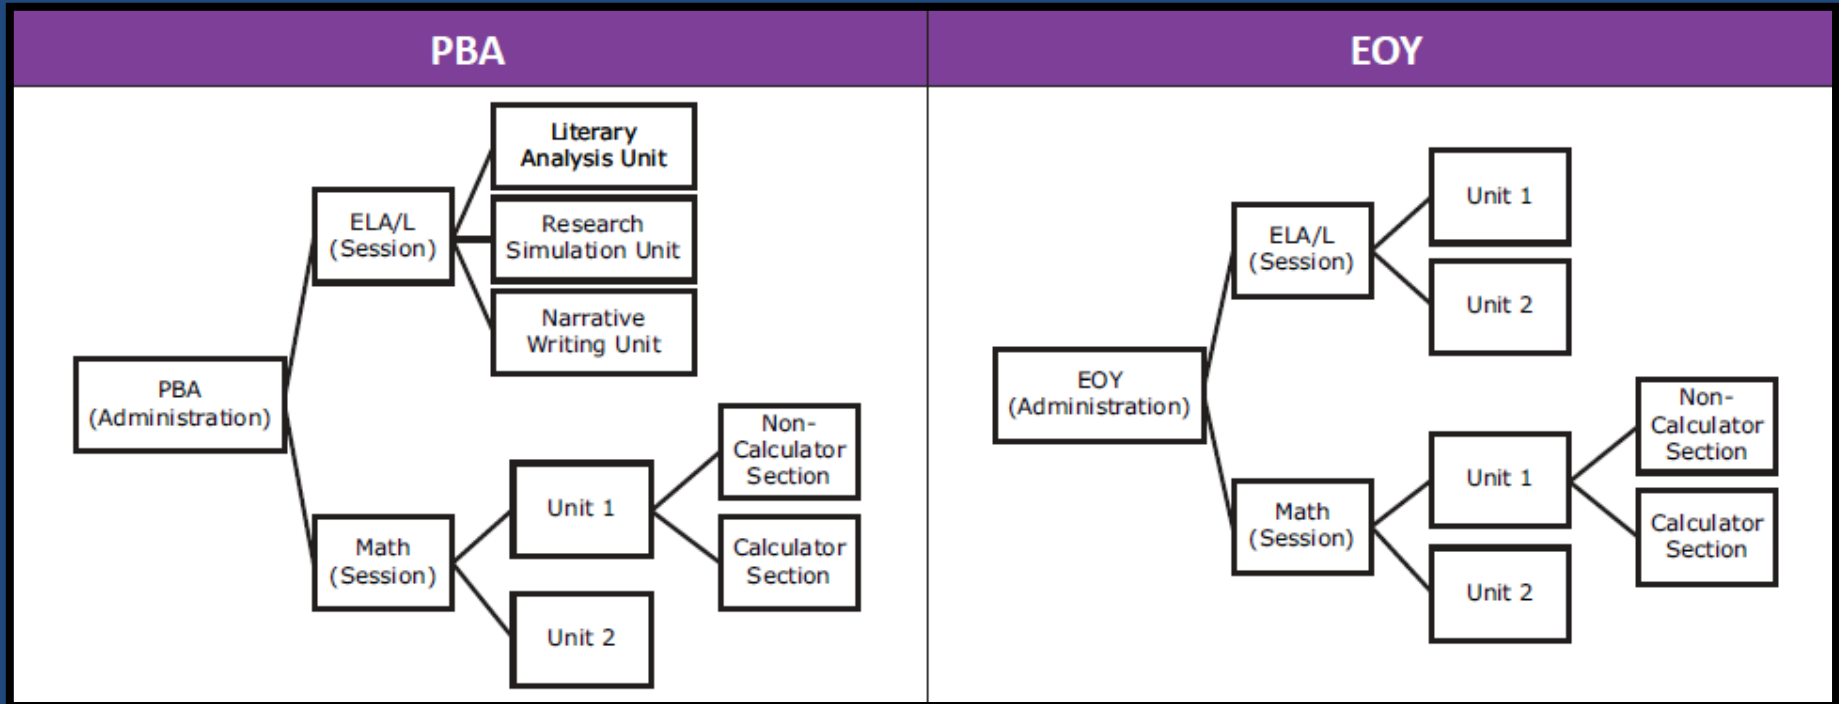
PBA

PBA (Administration)

ELA/L (Session)

Literary Analysis Unit

Research Simulation Unit

Narrative Writing Unit

Math (Session)

Unit 1

Non-Calculator Section

Calculator Section

Unit 2

EOY

EOY (Administration)

ELA/L (Session)

Unit 1

Unit 2

Math (Session)

Unit 1

Non-Calculator Section

Calculator Section

Unit 2